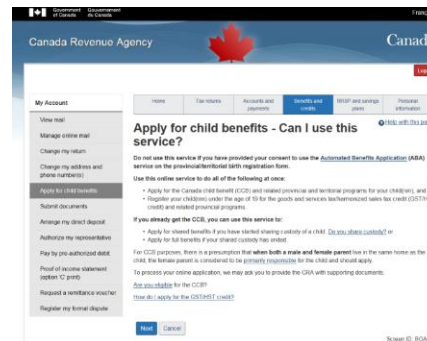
Government of Canada Gouvernement du Canada

Franç

Canada Revenue Agency

Canad

Log

My Account

View mail

Manage online mail

Change my return

Change my address and phone number(s)

Apply for child benefits

Submit documents

Arrange my direct deposit

Authorize my representative

Pay by pre-authorized debit

Proof of income statement (option 'C' print)

Request a remittance voucher

Register my formal dispute

Home | Tax returns | Accounts and payments | Benefits and credits | RRSP and savings plans | Personal information

Apply for child benefits - Can I use this service?

Help with this pa

Do not use this service if you have provided your consent to use the Automated Benefits Application (ABA) service on the provincial/territorial birth registration form.

Use this online service to do all of the following at once:

• Apply for the Canada child benefit (CCB) and related provincial and territorial programs for your child(ren), and
• Register your child(ren) under the age of 19 for the goods and services tax/harmonized sales tax credit (GST/H credit) and related provincial programs.

If you already get the CCB, you can use this service to:

• Apply for shared benefits if you have started sharing custody of a child. Do you share custody? or
• Apply for full benefits if your shared custody has ended.

For CCB purposes, there is a presumption that when both a male and female parent live in the same home as the child, the female parent is considered to be primarily responsible for the child and should apply.

To process your online application, we may ask you to provide the CRA with supporting documents.

Are you eligible for the CCB?

How do I apply for the GST/HST credit?

Next | Cancel

Screen ID: BOA